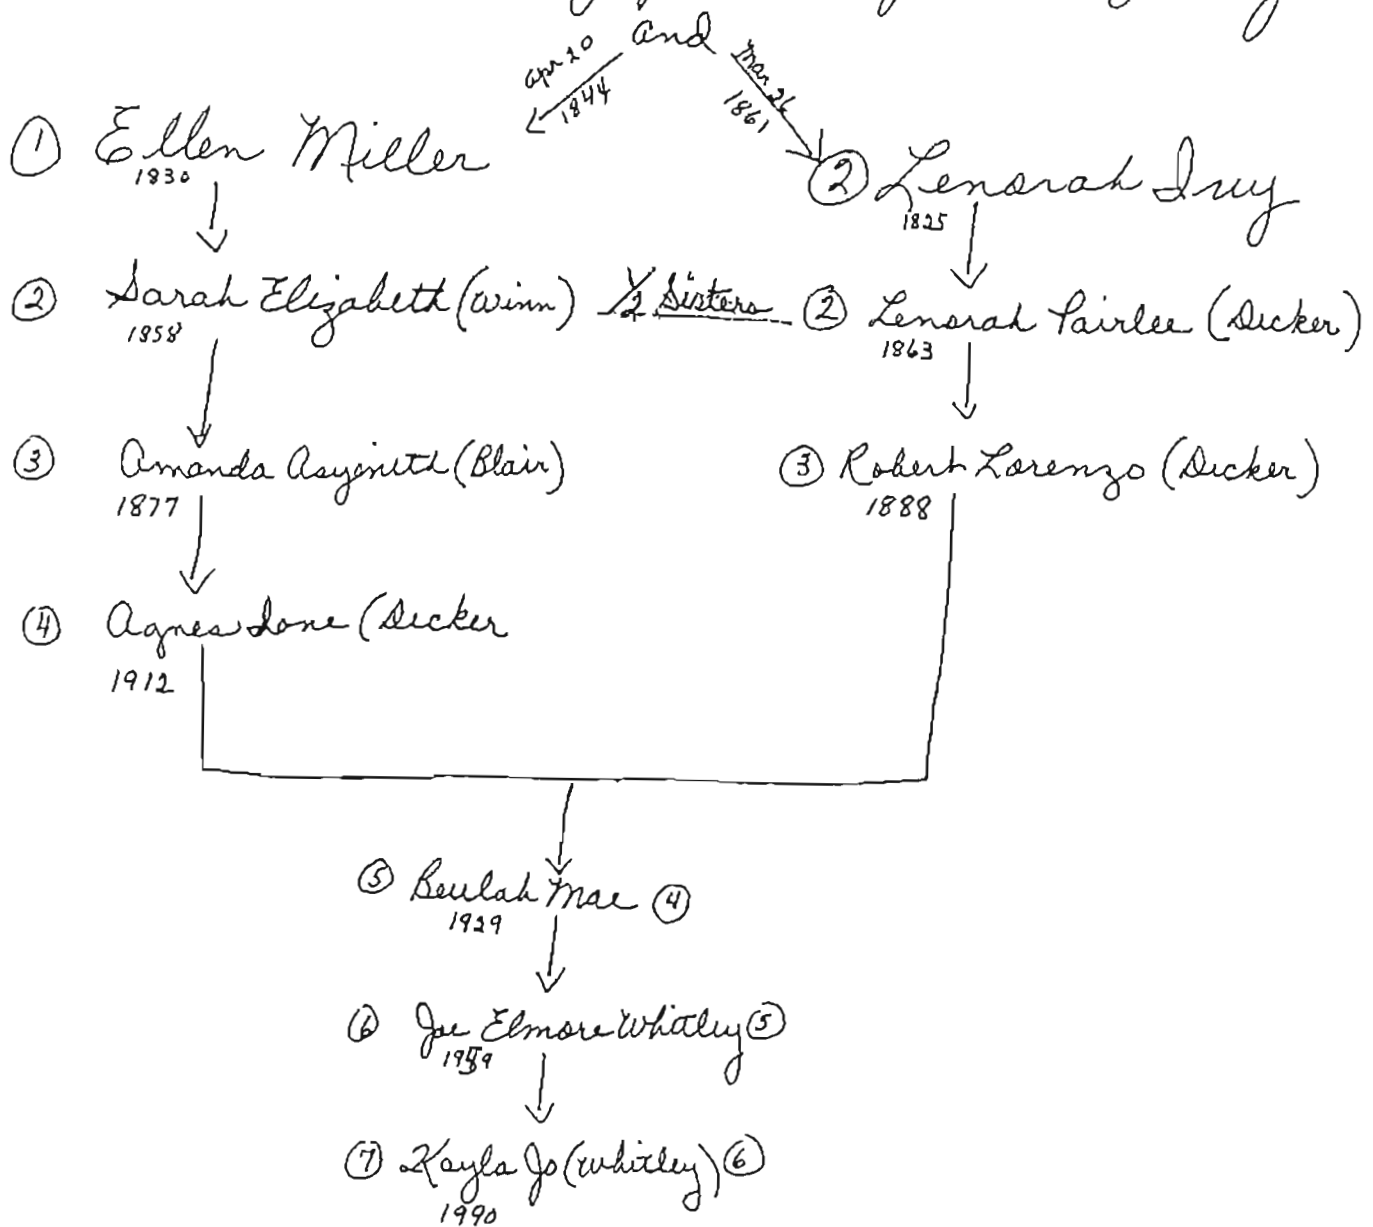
and

apr 10 1844

Mar 26 1861

① Ellen Miller
1830

② Lenorah Ivy
1825

② Sarah Elizabeth (Winn) ½ Sisters ② Lenorah Pairlee (Decker)
1858 1863

③ Amanda Asyenith (Blair) ③ Robert Lorenzo (Decker)
1877 1888

④ Agnes Lone (Decker
1912

⑤ Beulah Mae ④
1929

⑥ Joe Elmore Whitley ⑤
1959

⑦ Kayla Jo (Whitley) ⑥
1990